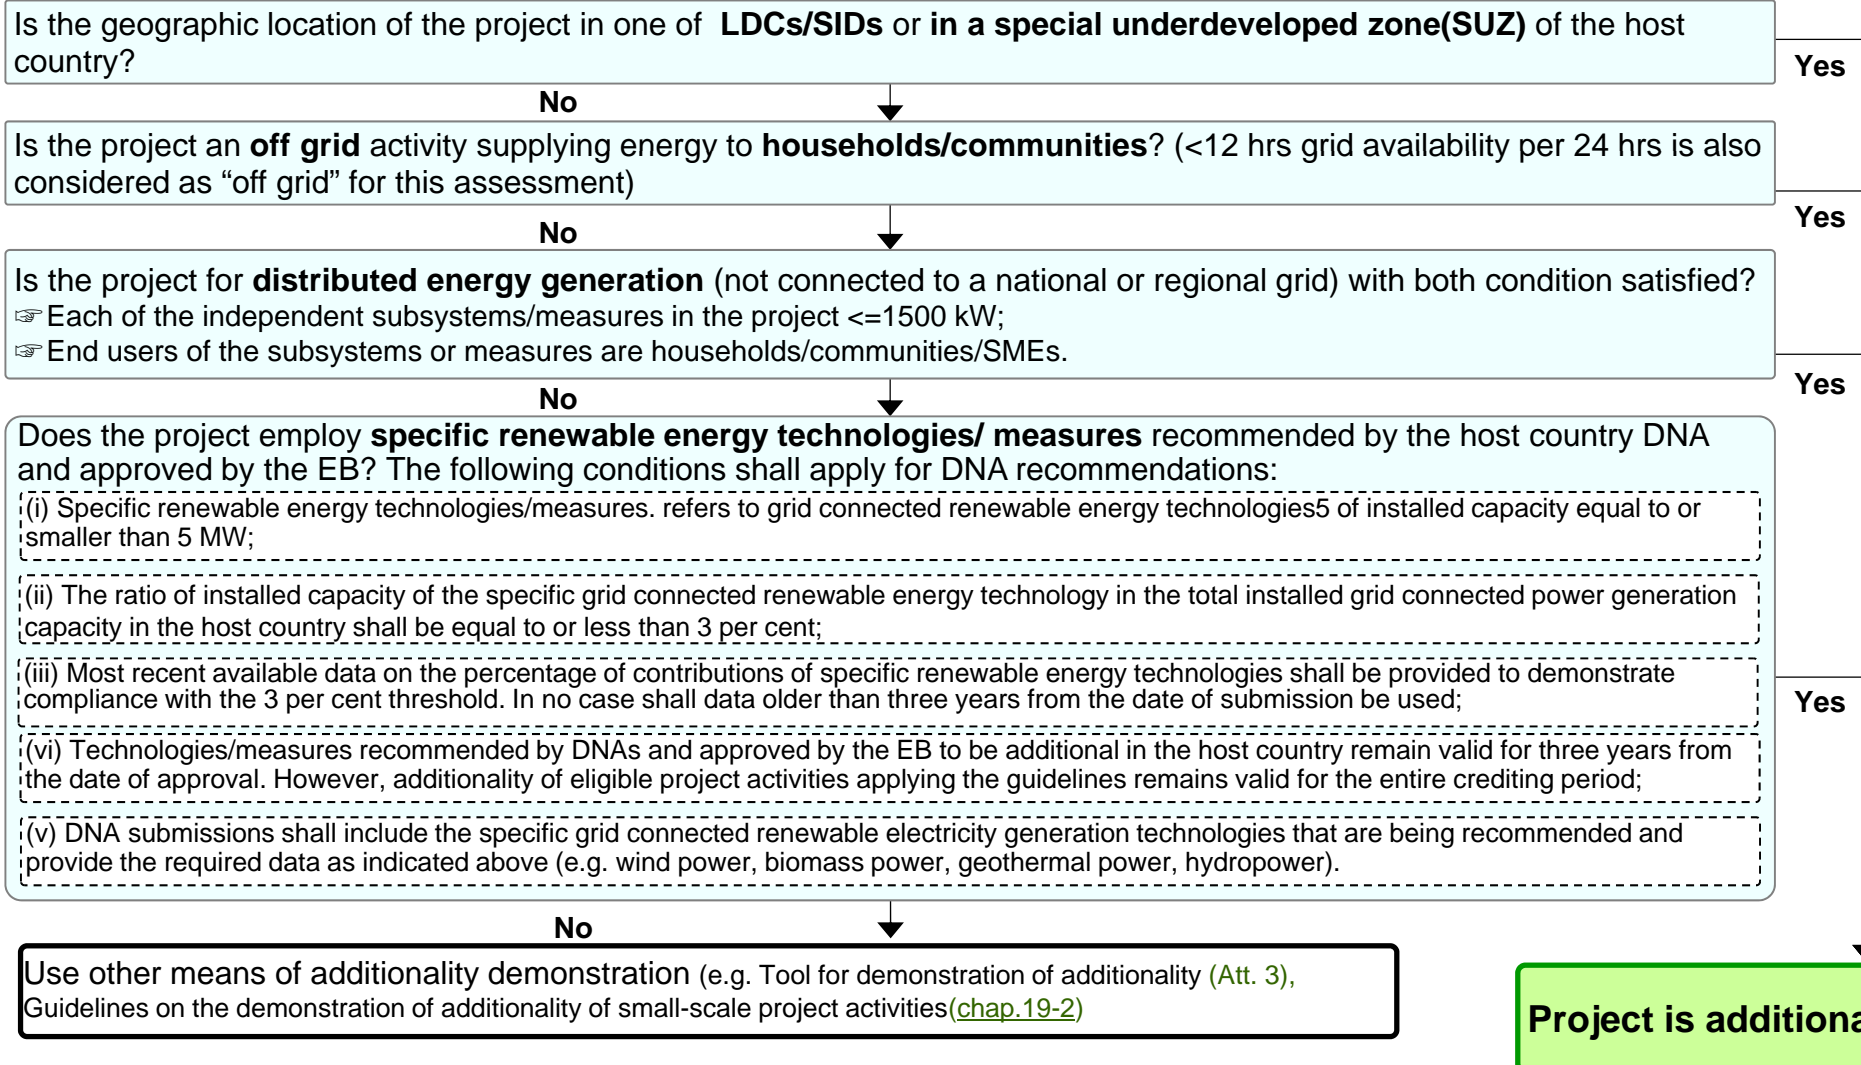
Is the geographic location of the project in one of **LDCs/SIDs** or **in a special underdeveloped zone(SUZ)** of the host country?

Yes

No

Is the project an **off grid** activity supplying energy to **households/communities**? (<12 hrs grid availability per 24 hrs is also considered as "off grid" for this assessment)

Yes

No

Is the project for **distributed energy generation** (not connected to a national or regional grid) with both condition satisfied?
☞Each of the independent subsystems/measures in the project <=1500 kW;
☞End users of the subsystems or measures are households/communities/SMEs.

Yes

No

Does the project employ **specific renewable energy technologies/ measures** recommended by the host country DNA and approved by the EB? The following conditions shall apply for DNA recommendations:

(i) Specific renewable energy technologies/measures. refers to grid connected renewable energy technologies5 of installed capacity equal to or smaller than 5 MW;

(ii) The ratio of installed capacity of the specific grid connected renewable energy technology in the total installed grid connected power generation capacity in the host country shall be equal to or less than 3 per cent;

(iii) Most recent available data on the percentage of contributions of specific renewable energy technologies shall be provided to demonstrate compliance with the 3 per cent threshold. In no case shall data older than three years from the date of submission be used;

(vi) Technologies/measures recommended by DNAs and approved by the EB to be additional in the host country remain valid for three years from the date of approval. However, additionality of eligible project activities applying the guidelines remains valid for the entire crediting period;

(v) DNA submissions shall include the specific grid connected renewable electricity generation technologies that are being recommended and provide the required data as indicated above (e.g. wind power, biomass power, geothermal power, hydropower).

Yes

No

Use other means of additionality demonstration (e.g. Tool for demonstration of additionality (Att. 3), Guidelines on the demonstration of additionality of small-scale project activities(chap.19-2)

Project is additiona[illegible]